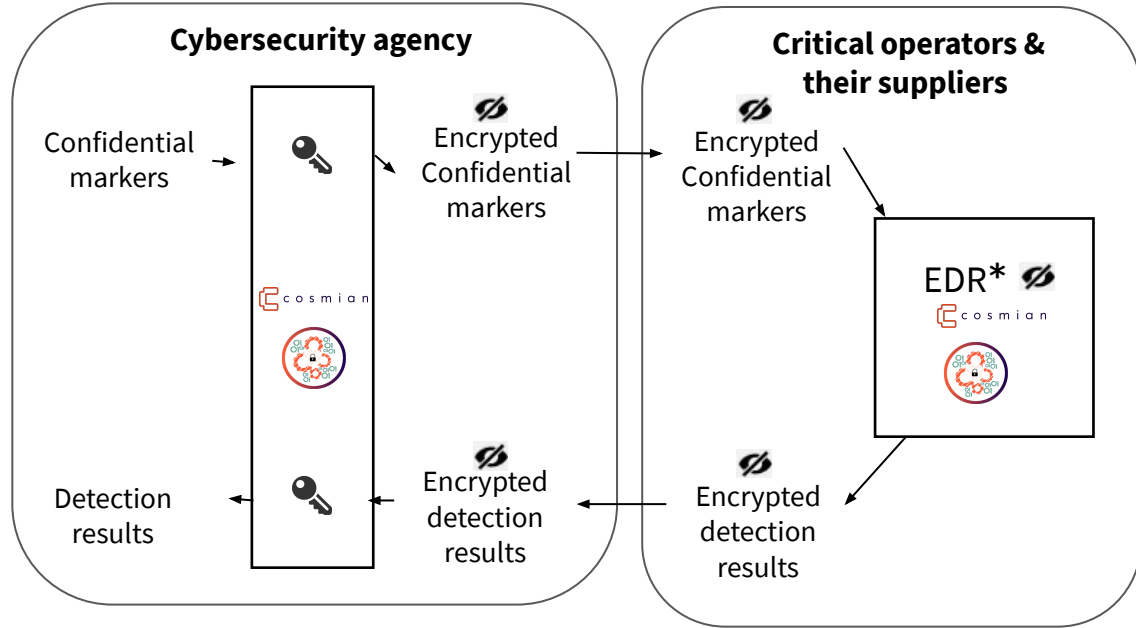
Cybersecurity agency

Confidential markers

Encrypted Confidential markers

cosmian

Detection results

Encrypted detection results

Critical operators & their suppliers

Encrypted Confidential markers

EDR*

cosmian

Encrypted detection results